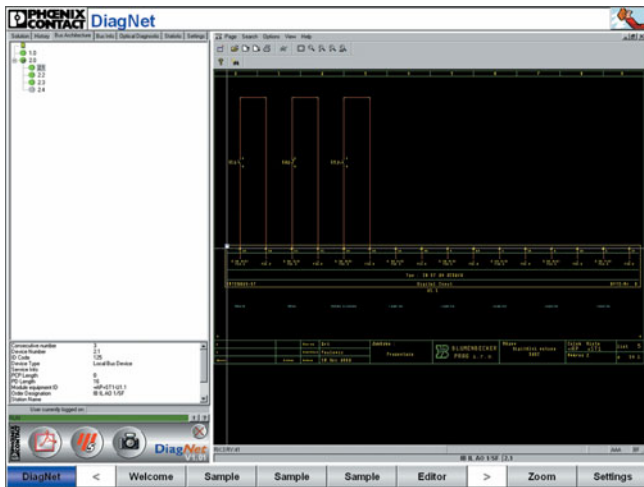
PHOENIX CONTACT DiagNet

Solution | History | Bus Architecture | Bus Info | Optical Diagnostic | Statistic | Settings

1.0
2.0
2.1
2.2
2.3
2.4

Page Search Options View Help

Consecutive number 3
Device Number 2.1
ID Code 125
Device Type Local Bus Device
Service Info
PCP Length 0
PD Length 16
Module equipment ID =AP+ST1-Q1.1
Order Designation IB IL AO 1/SF
Station Name

User currently logged on:

PHOENIX CONTACT

DiagNet

BLUMENBECKER PRAG s.r.o.

IB IL AO 1/SF 2.1

DiagNet | < | Welcome | Sample | Sample | Sample | Editor | > | Zoom | Settings